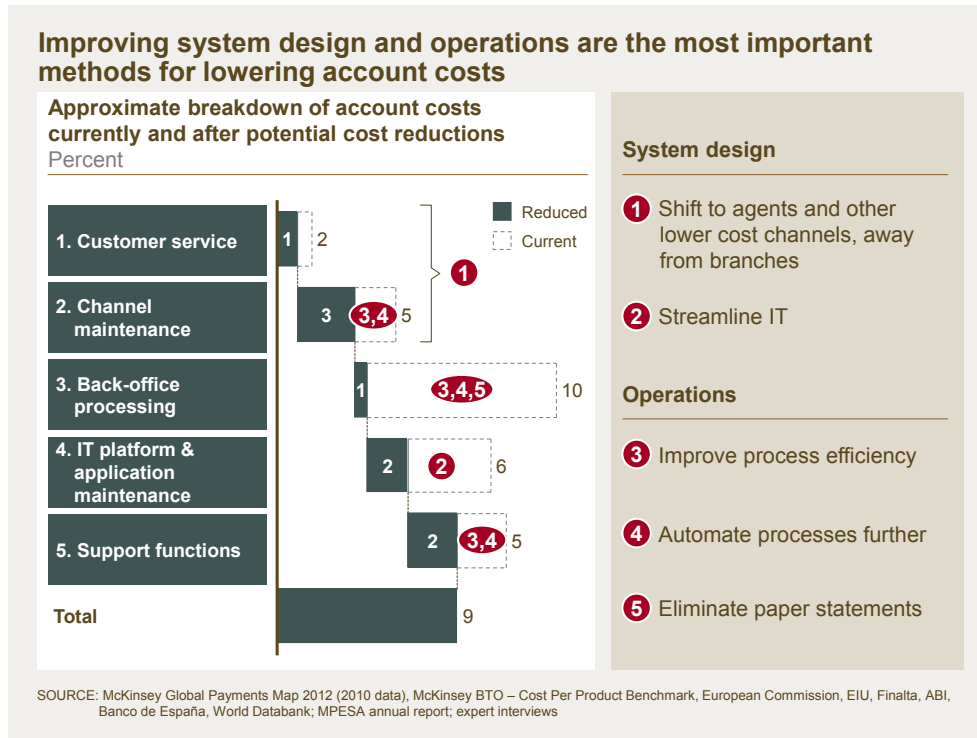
Improving system design and operations are the most important methods for lowering account costs

Approximate breakdown of account costs currently and after potential cost reductions
Percent

Reduced
Current

1. Customer service
1
2

2. Channel maintenance
3
3,4
5

1

3. Back-office processing
1
3,4,5
10

4. IT platform & application maintenance
2
2
6

5. Support functions
2
3,4
5

Total
9

System design

1 Shift to agents and other lower cost channels, away from branches

2 Streamline IT

Operations

3 Improve process efficiency

4 Automate processes further

5 Eliminate paper statements

SOURCE: McKinsey Global Payments Map 2012 (2010 data), McKinsey BTO – Cost Per Product Benchmark, European Commission, EIU, Finalta, ABI, Banco de España, World Databank; MPESA annual report; expert interviews